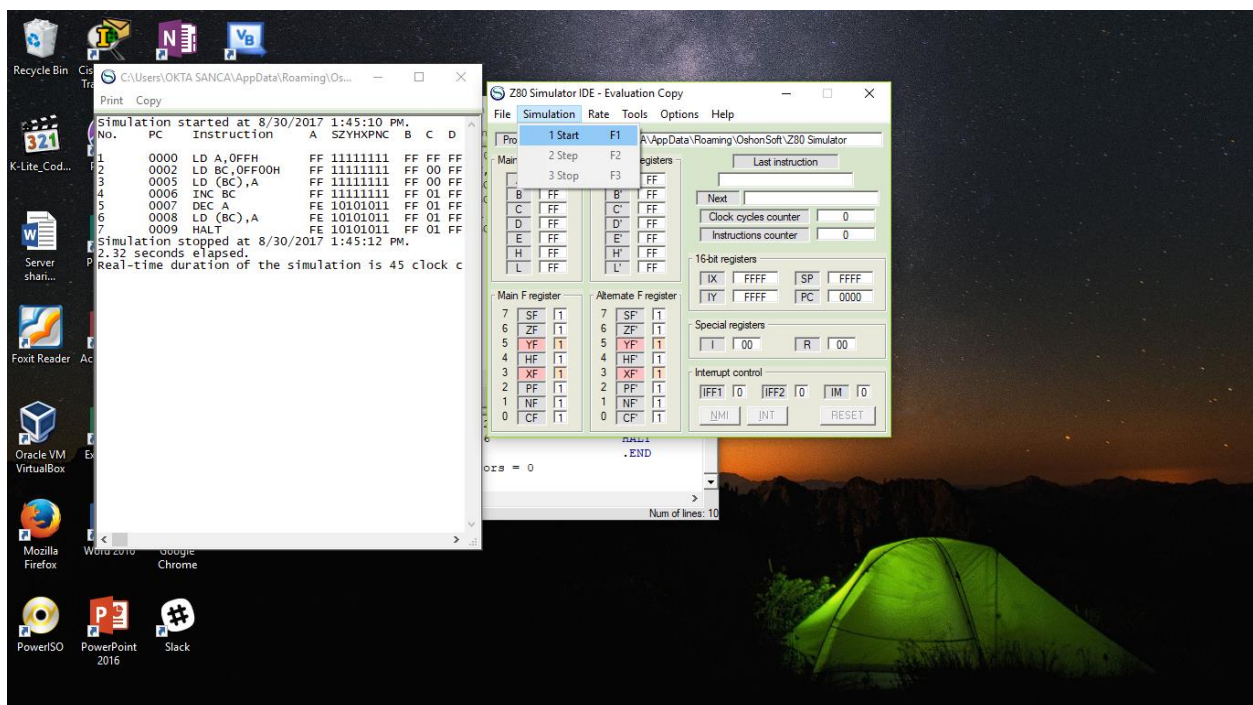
Recycle Bin

K-Lite_Cod...

Server shari...

Foxit Reader

Oracle VM VirtualBox

Mozilla Firefox

Word 2010

Google Chrome

PowerISO

PowerPoint 2016

Slack

C:\Users\OKTA SANCA\AppData\Roaming\Os...

Print Copy

Simulation started at 8/30/2017 1:45:10 PM.

| No. | PC | Instruction | A | SZYHXPNC | B | C | D |
|---|---|---|---|---|---|---|---|
| 1 | 0000 | LD A,0FFH | FF | 11111111 | FF | FF | FF |
| 2 | 0002 | LD BC,0FF00H | FF | 11111111 | FF | 00 | FF |
| 3 | 0005 | LD (BC),A | FF | 11111111 | FF | 00 | FF |
| 4 | 0006 | INC BC | FF | 11111111 | FF | 01 | FF |
| 5 | 0007 | DEC A | FE | 10101011 | FF | 01 | FF |
| 6 | 0008 | LD (BC),A | FE | 10101011 | FF | 01 | FF |
| 7 | 0009 | HALT | FE | 10101011 | FF | 01 | FF |

Simulation stopped at 8/30/2017 1:45:12 PM.
2.32 seconds elapsed.
Real-time duration of the simulation is 45 clock c

Z80 Simulator IDE - Evaluation Copy

File Simulation Rate Tools Options Help

1 Start F1
2 Step F2
3 Stop F3

A\AppData\Roaming\OshonSoft\Z80 Simulator

Main | egisters

B FF B' FF
C FF C' FF
D FF D' FF
E FF E' FF
H FF H' FF
L FF L' FF

Last instruction

Next

Clock cycles counter 0

Instructions counter 0

16-bit registers

IX FFFF SP FFFF
IY FFFF PC 0000

Main F register

7 SF 1
6 ZF 1
5 YF 1
4 HF 1
3 XF 1
2 PF 1
1 NF 1
0 CF 1

Alternate F register

7 SF' 1
6 ZF' 1
5 YF' 1
4 HF' 1
3 XF' 1
2 PF' 1
1 NF' 1
0 CF' 1

Special registers

I 00 R 00

Interrupt control

IFF1 0 IFF2 0 IM 0

NMI INT RESET

HALT
.END

ors = 0

Num of lines: 10